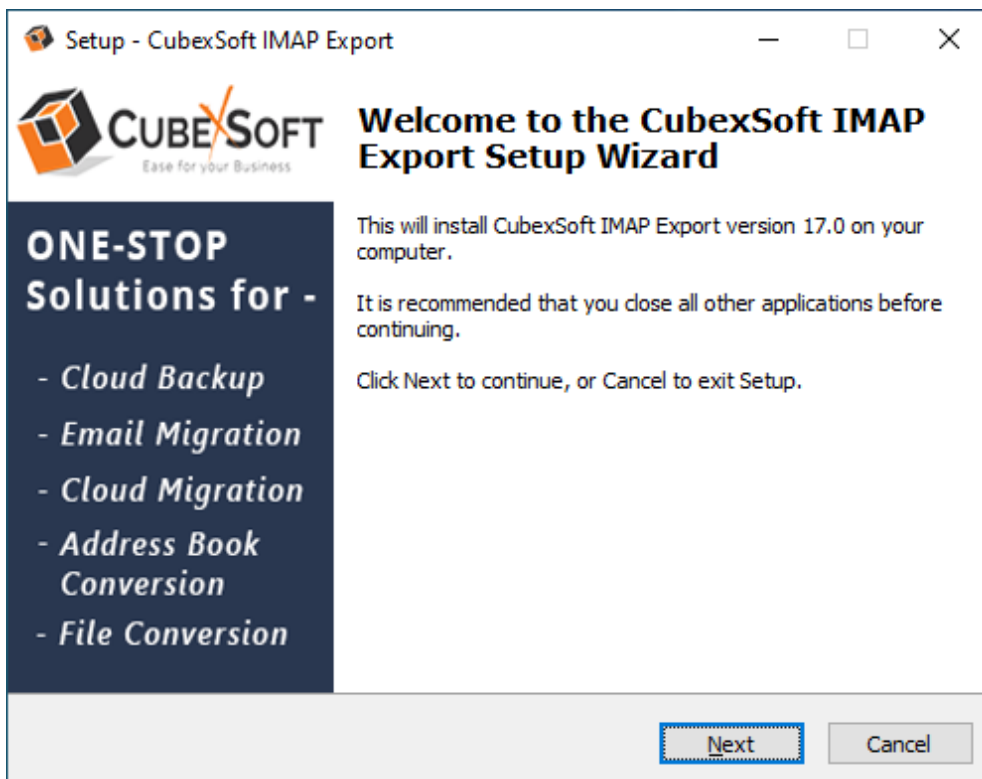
Setup - CubexSoft IMAP Export

CUBEXSOFT
Ease for your Business

ONE-STOP Solutions for -

- Cloud Backup
- Email Migration
- Cloud Migration
- Address Book Conversion
- File Conversion

Welcome to the CubexSoft IMAP Export Setup Wizard

This will install CubexSoft IMAP Export version 17.0 on your computer.

It is recommended that you close all other applications before continuing.

Click Next to continue, or Cancel to exit Setup.

Next

Cancel